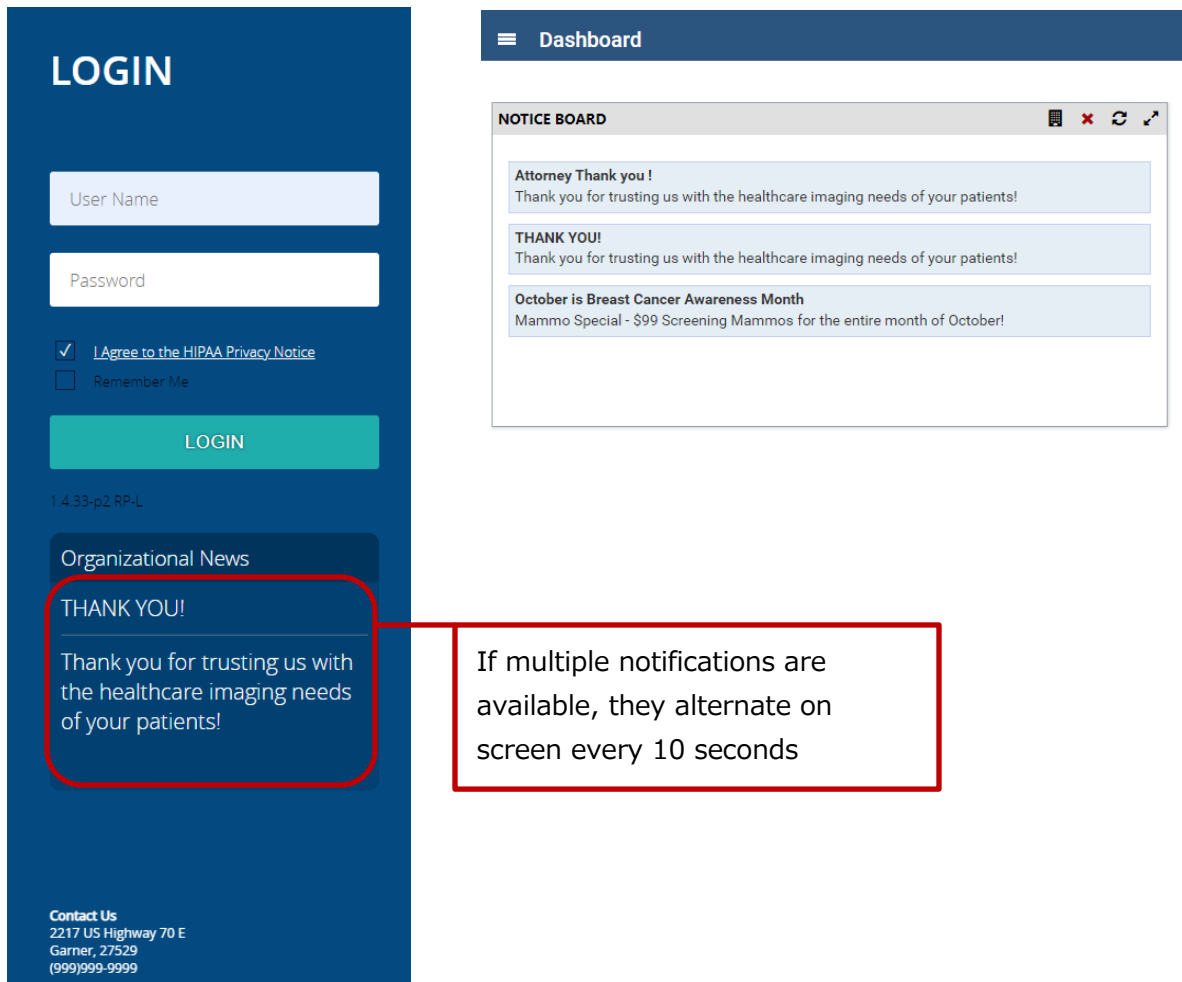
LOGIN

User Name

Password

I Agree to the HIPAA Privacy Notice

Remember Me

LOGIN

1.4.33-p2 RP-L

Organizational News

THANK YOU!

Thank you for trusting us with the healthcare imaging needs of your patients!

Contact Us
2217 US Highway 70 E
Garner, 27529
(999)999-9999

Dashboard

NOTICE BOARD

Attorney Thank you !
Thank you for trusting us with the healthcare imaging needs of your patients!

THANK YOU!
Thank you for trusting us with the healthcare imaging needs of your patients!

October is Breast Cancer Awareness Month
Mammo Special - $99 Screening Mammos for the entire month of October!

If multiple notifications are available, they alternate on screen every 10 seconds